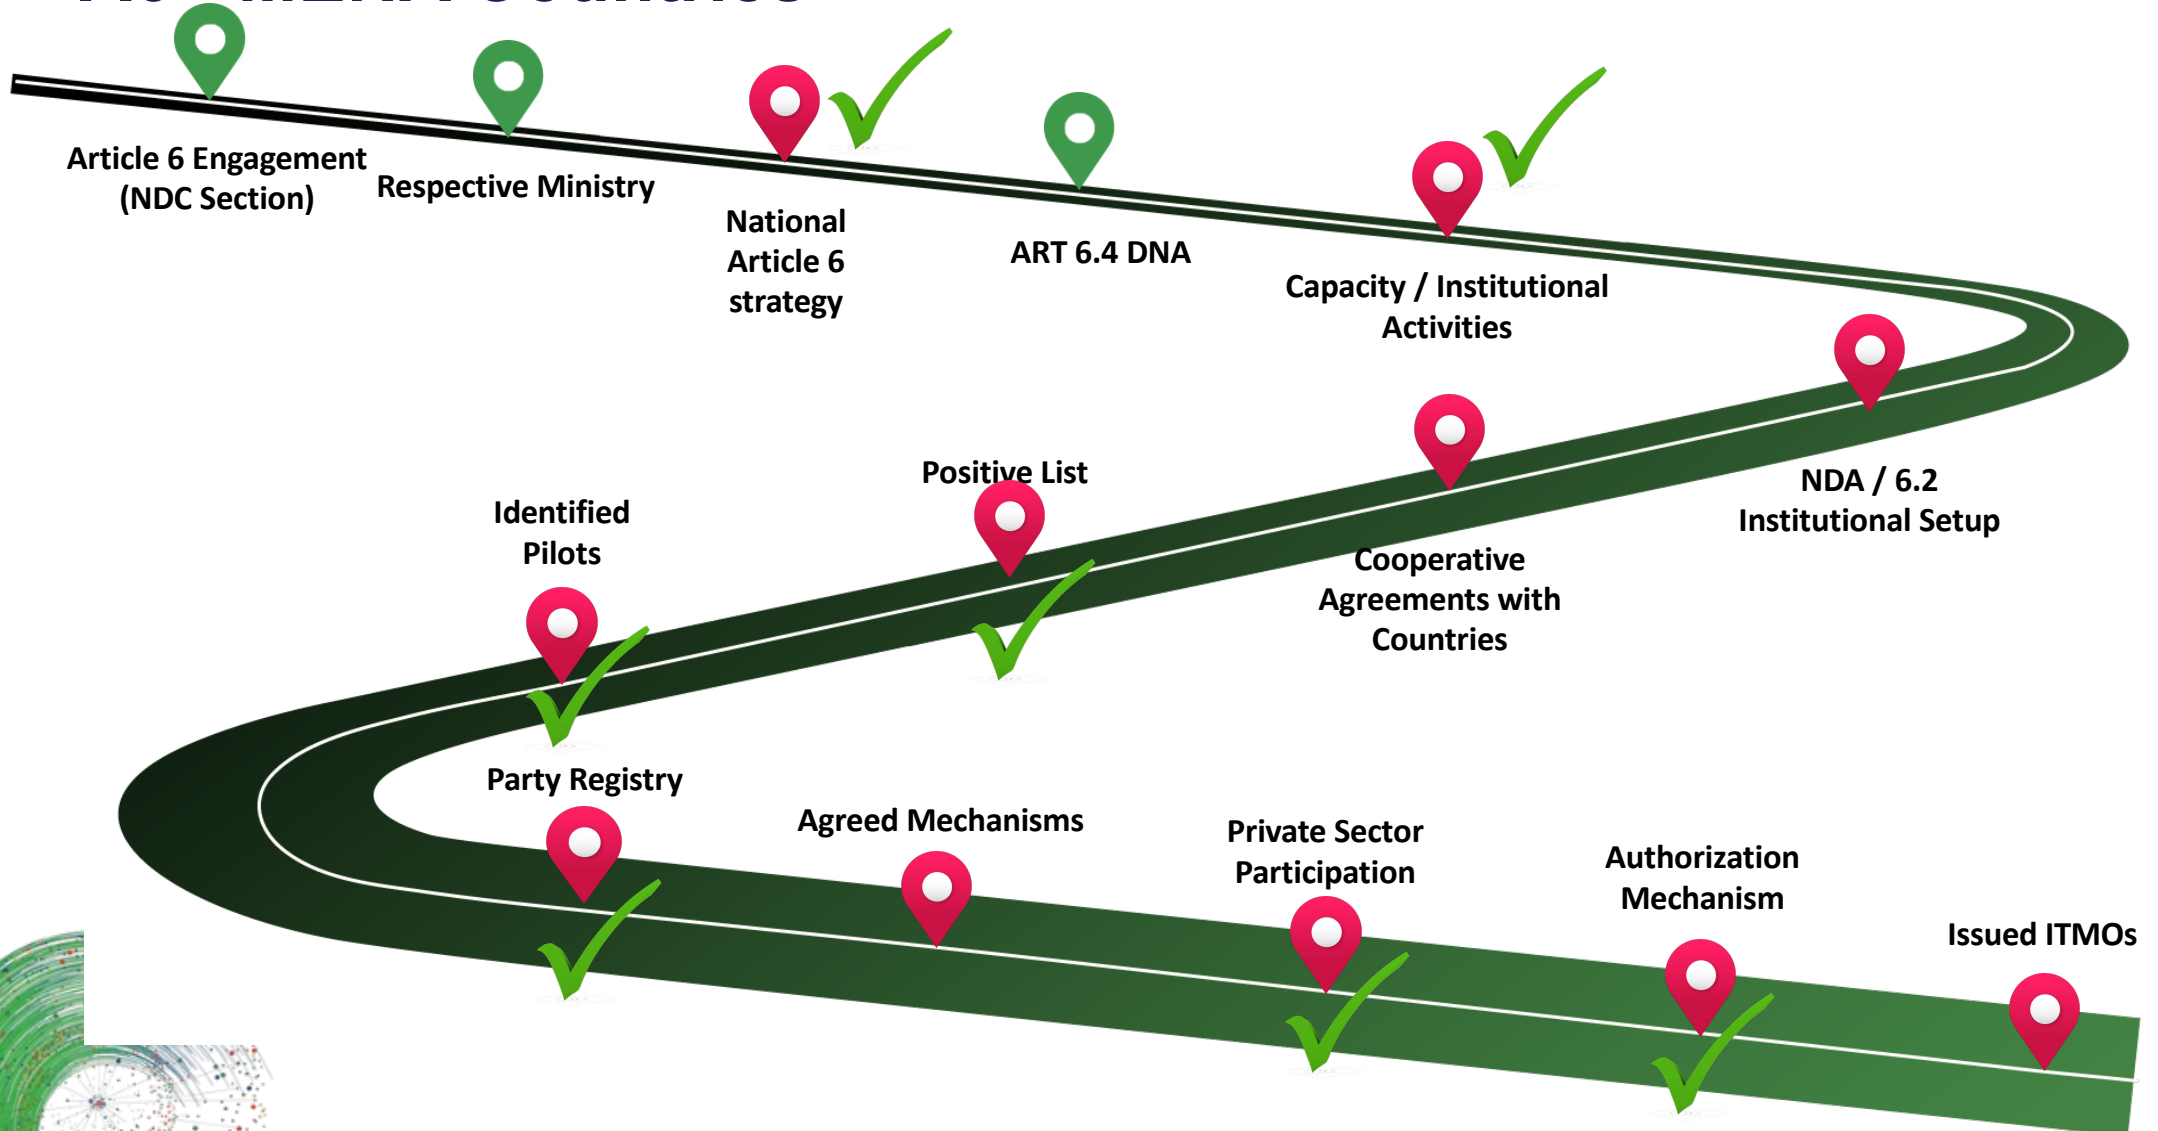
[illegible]

Article 6 Engagement (NDC Section)

Respective Ministry

National Article 6 strategy

ART 6.4 DNA

Capacity / Institutional Activities

NDA / 6.2 Institutional Setup

Cooperative Agreements with Countries

Positive List

Identified Pilots

Party Registry

Agreed Mechanisms

Private Sector Participation

Authorization Mechanism

Issued ITMOs